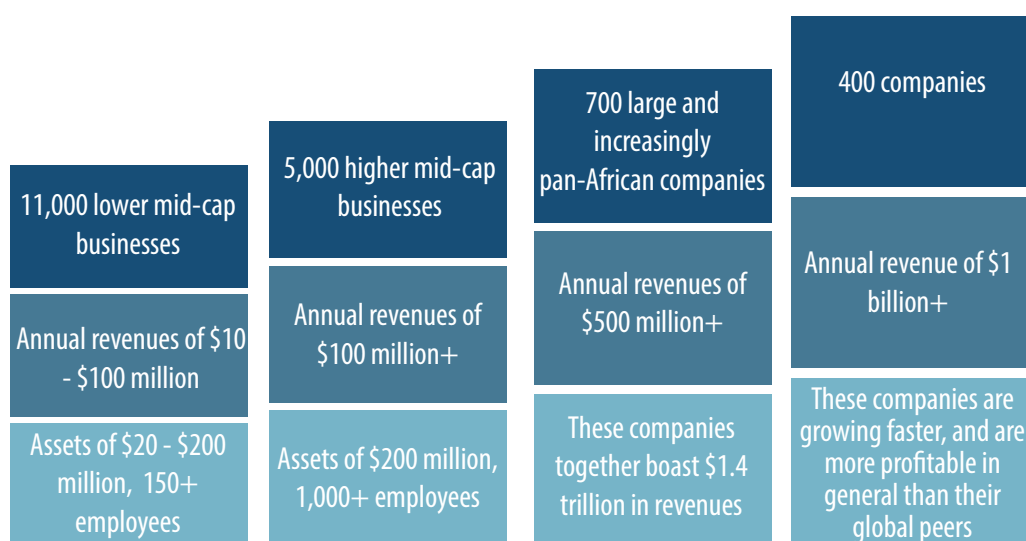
11,000 lower mid-cap businesses

Annual revenues of $10 - $100 million

Assets of $20 - $200 million, 150+ employees

5,000 higher mid-cap businesses

Annual revenues of $100 million+

Assets of $200 million, 1,000+ employees

700 large and increasingly pan-African companies

Annual revenues of $500 million+

These companies together boast $1.4 trillion in revenues

400 companies

Annual revenue of $1 billion+

These companies are growing faster, and are more profitable in general than their global peers